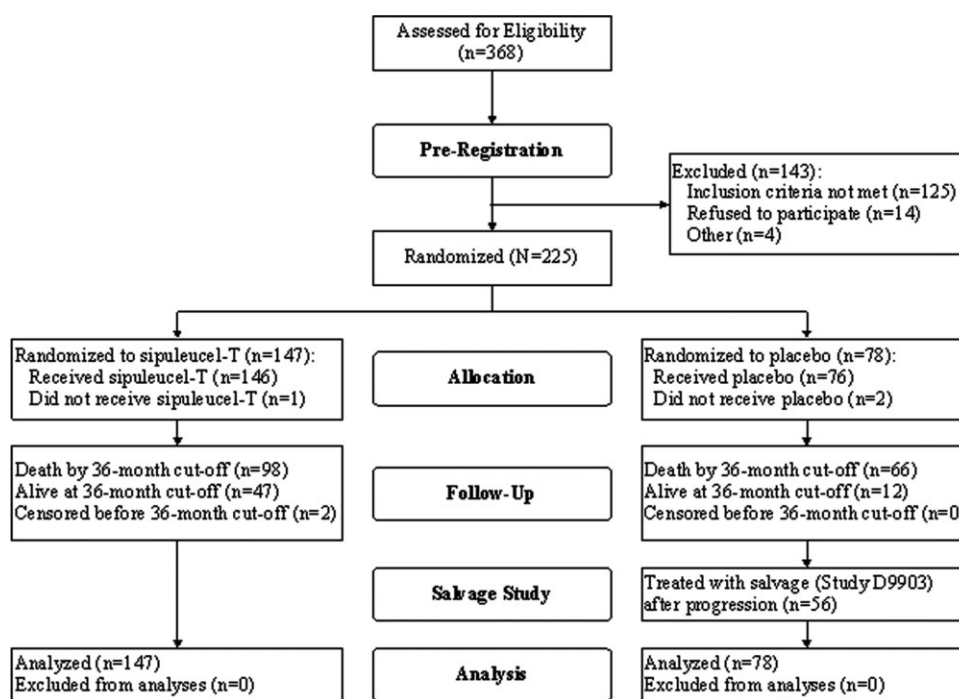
Assessed for Eligibility (n=368)

Pre-Registration

Excluded (n=143):
Inclusion criteria not met (n=125)
Refused to participate (n=14)
Other (n=4)

Randomized (N=225)

Randomized to sipuleucel-T (n=147):
Received sipuleucel-T (n=146)
Did not receive sipuleucel-T (n=1)

Allocation

Randomized to placebo (n=78):
Received placebo (n=76)
Did not receive placebo (n=2)

Death by 36-month cut-off (n=98)
Alive at 36-month cut-off (n=47)
Censored before 36-month cut-off (n=2)

Follow-Up

Death by 36-month cut-off (n=66)
Alive at 36-month cut-off (n=12)
Censored before 36-month cut-off (n=0

Salvage Study

Treated with salvage (Study D9903) after progression (n=56)

Analyzed (n=147)
Excluded from analyses (n=0)

Analysis

Analyzed (n=78)
Excluded from analyses (n=0)